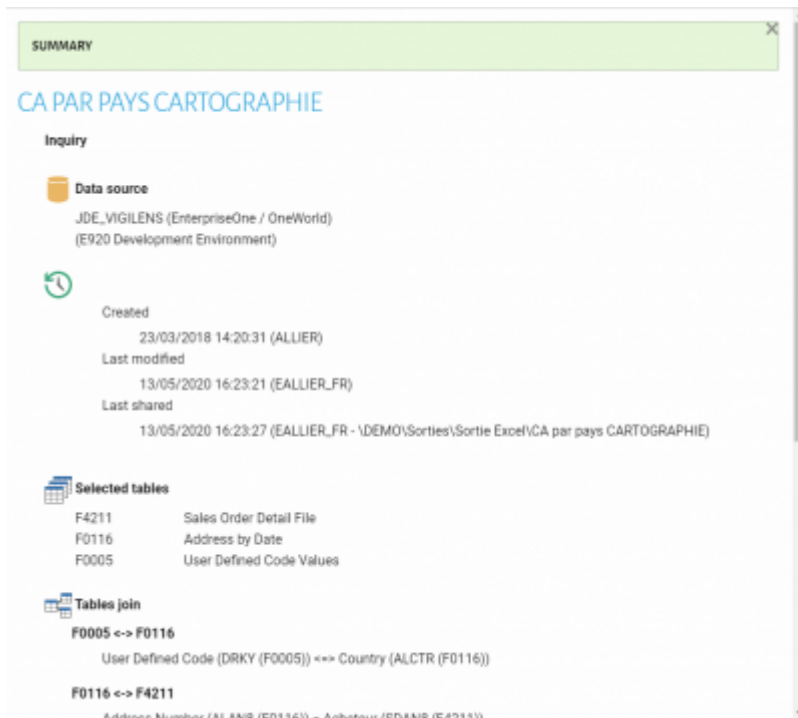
SUMMARY

CA PAR PAYS CARTOGRAPHIE

Inquiry

Data source

JDE_VIGILENS (EnterpriseOne / OneWorld)
(E920 Development Environment)

Created
23/03/2018 14:20:31 (ALLIER)
Last modified
13/05/2020 16:23:21 (EALLIER_FR)
Last shared
13/05/2020 16:23:27 (EALLIER_FR - \DEMO\Sorties\Sortie Excel\CA par pays CARTOGRAPHIE)

Selected tables

| | |
|---|---|
| F4211 | Sales Order Detail File |
| F0116 | Address by Date |
| F0005 | User Defined Code Values |

Tables join

F0005 <-> F0116

User Defined Code (DRKY (F0005)) <=> Country (ALCTR (F0116))

F0116 <-> F4211

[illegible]